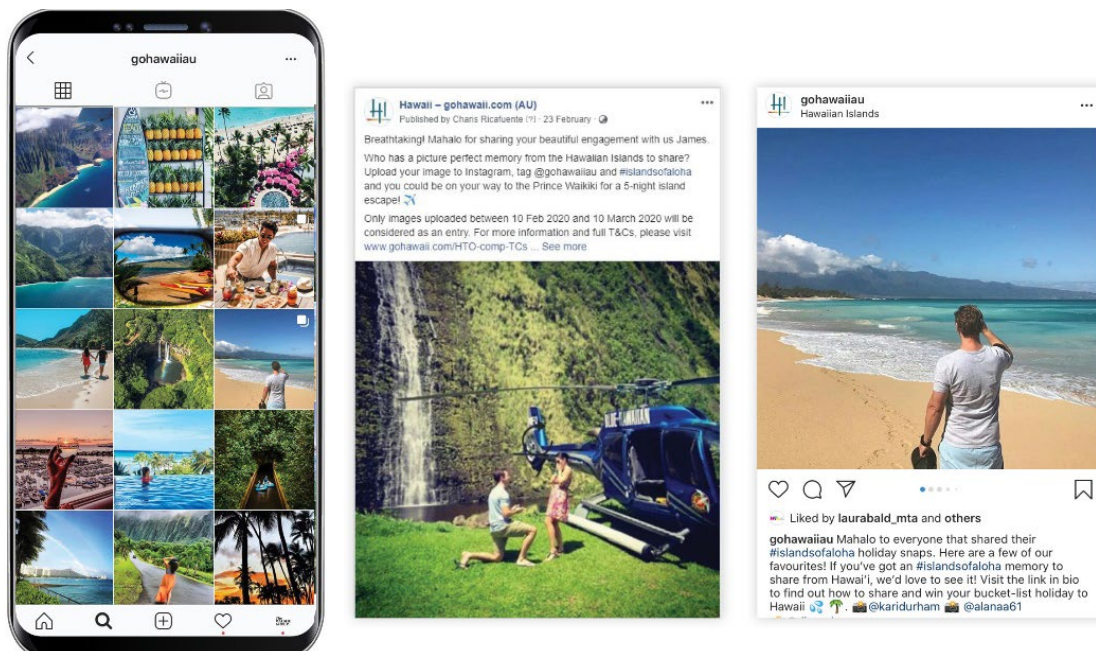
gohawaiiau

Hawaii – gohawaii.com (AU)
Published by Charis Ricafuente (?) · 23 February ·

Breathtaking! Mahalo for sharing your beautiful engagement with us James.

Who has a picture perfect memory from the Hawaiian Islands to share? Upload your image to Instagram, tag @gohawaiiau and #islandsofaloha and you could be on your way to the Prince Waikiki for a 5-night island escape! ✈️

Only images uploaded between 10 Feb 2020 and 10 March 2020 will be considered as an entry. For more information and full T&Cs, please visit www.gohawaii.com/HTO-comp-TCs ... See more

gohawaiiau
Hawaiian Islands

Liked by laurabald_mta and others

gohawaiiau Mahalo to everyone that shared their #islandsofaloha holiday snaps. Here are a few of our favourites! If you've got an #islandsofaloha memory to share from Hawai'i, we'd love to see it! Visit the link in bio to find out how to share and win your bucket-list holiday to Hawaii 🌊 🌴. 📸@karidurham 📸 @alanaa61